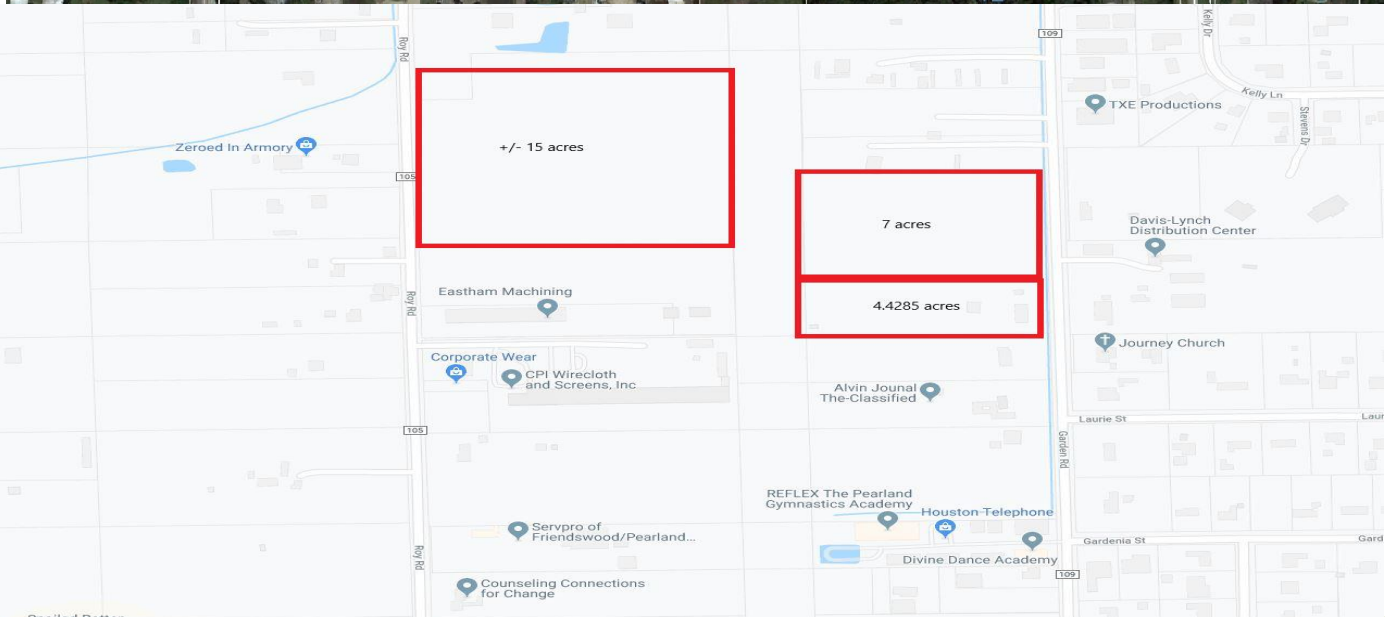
Roy Rd

109

Kelly Dr

Kelly Ln

TXE Productions

Stevens Dr

Zeroed In Armory

+/- 15 acres

105

7 acres

Davis-Lynch Distribution Center

Roy Rd

Eastham Machining

4.4285 acres

Journey Church

Corporate Wear

CPI Wirecloth and Screens, Inc

Alvin Jounal The-Classified

Laurie St

Laur

105

Garden Rd

REFLEX The Pearland Gymnastics Academy

Houston Telephone

Gardenia St

Gard

Servpro of Friendswood/Pearland...

Roy Rd

Divine Dance Academy

109

Counseling Connections for Change

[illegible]